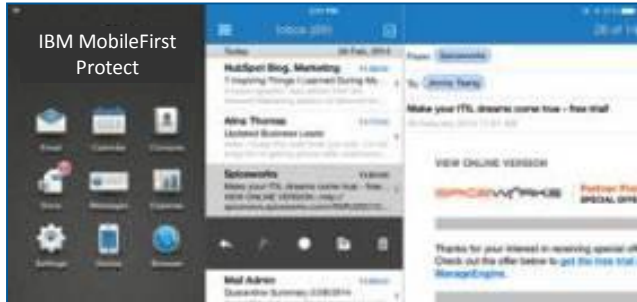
IBM MobileFirst Protect

Inbox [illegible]

Today

HubSpot Blog, Marketing

7 Inspiring Things I Learned During My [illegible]

Alina Thomas

Updated Business Leads

Spiceworks

Make your ITIL dreams come true - free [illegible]

VIEW ONLINE VERSION

Mail Admin

Quarantine Summary

From: Spiceworks

To: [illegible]

Make your ITIL dreams come true - free trial

VIEW ONLINE VERSION

SPICEWORKS

Partner Pro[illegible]
SPECIAL OFFE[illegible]

Thanks for your interest in receiving special of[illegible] Check out the offer below to get the free trial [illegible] ManageEngine.